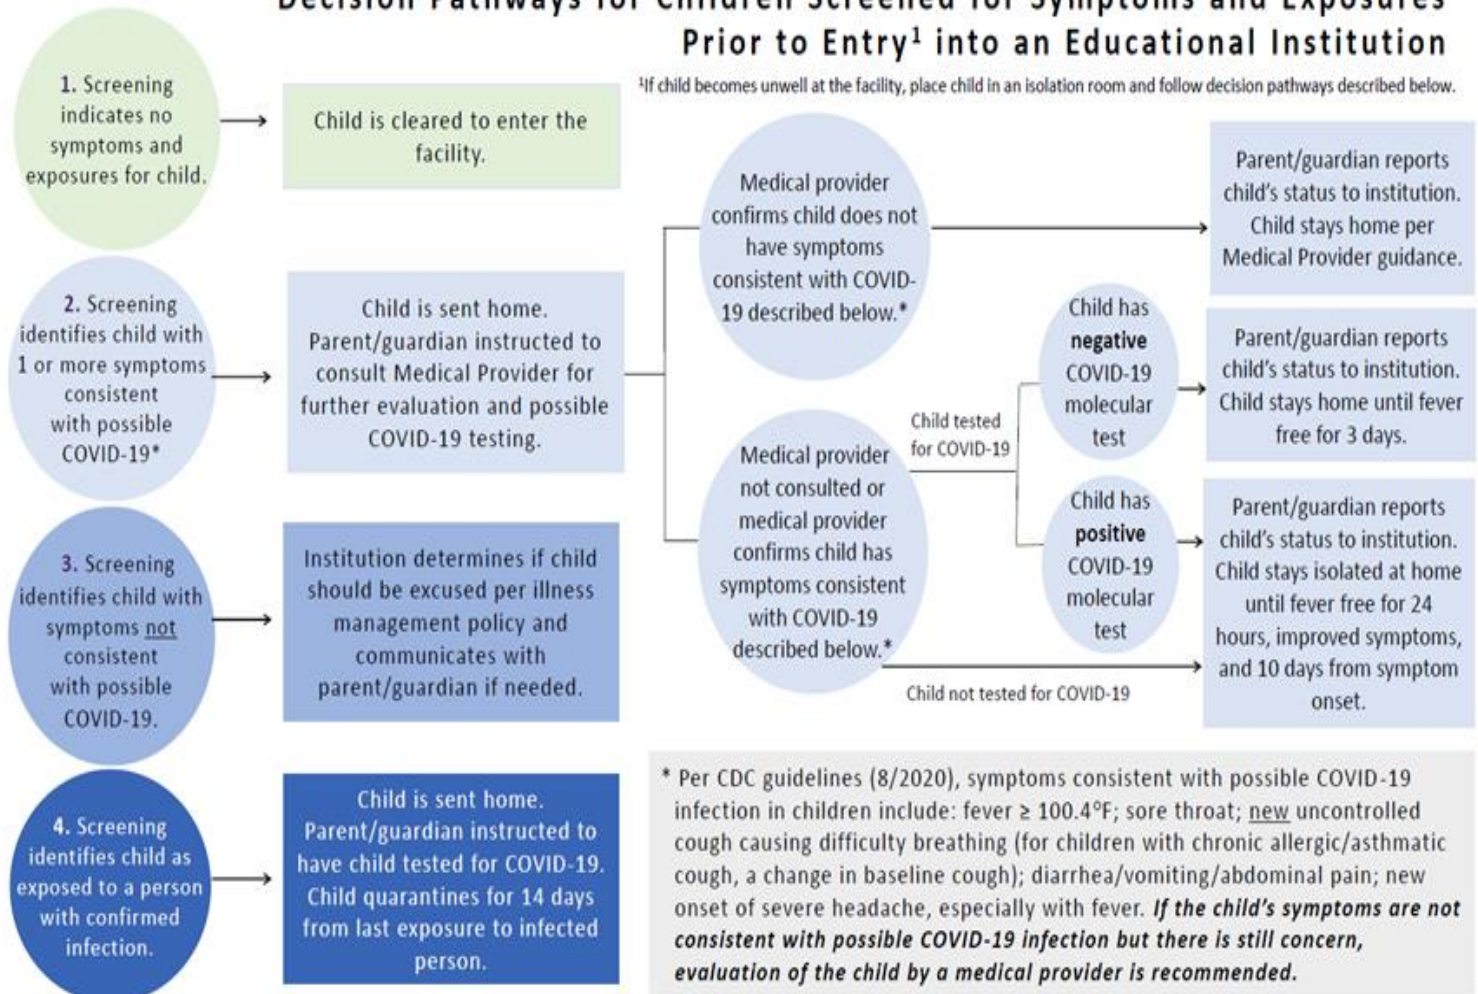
Decision Pathways for Children Screened for Symptoms and Exposures Prior to Entry¹ into an Educational Institution

¹If child becomes unwell at the facility, place child in an isolation room and follow decision pathways described below.

1. Screening indicates no symptoms and exposures for child.

Child is cleared to enter the facility.

2. Screening identifies child with 1 or more symptoms consistent with possible COVID-19*

Child is sent home. Parent/guardian instructed to consult Medical Provider for further evaluation and possible COVID-19 testing.

Medical provider confirms child does not have symptoms consistent with COVID-19 described below.*

Parent/guardian reports child's status to institution. Child stays home per Medical Provider guidance.

Medical provider not consulted or medical provider confirms child has symptoms consistent with COVID-19 described below.*

Child tested for COVID-19

Child has negative COVID-19 molecular test

Parent/guardian reports child's status to institution. Child stays home until fever free for 3 days.

Child has positive COVID-19 molecular test

Parent/guardian reports child's status to institution. Child stays isolated at home until fever free for 24 hours, improved symptoms, and 10 days from symptom onset.

Child not tested for COVID-19

3. Screening identifies child with symptoms not consistent with possible COVID-19.

Institution determines if child should be excused per illness management policy and communicates with parent/guardian if needed.

4. Screening identifies child as exposed to a person with confirmed infection.

Child is sent home. Parent/guardian instructed to have child tested for COVID-19. Child quarantines for 14 days from last exposure to infected person.

* Per CDC guidelines (8/2020), symptoms consistent with possible COVID-19 infection in children include: fever ≥ 100.4°F; sore throat; new uncontrolled cough causing difficulty breathing (for children with chronic allergic/asthmatic cough, a change in baseline cough); diarrhea/vomiting/abdominal pain; new onset of severe headache, especially with fever. If the child's symptoms are not consistent with possible COVID-19 infection but there is still concern, evaluation of the child by a medical provider is recommended.